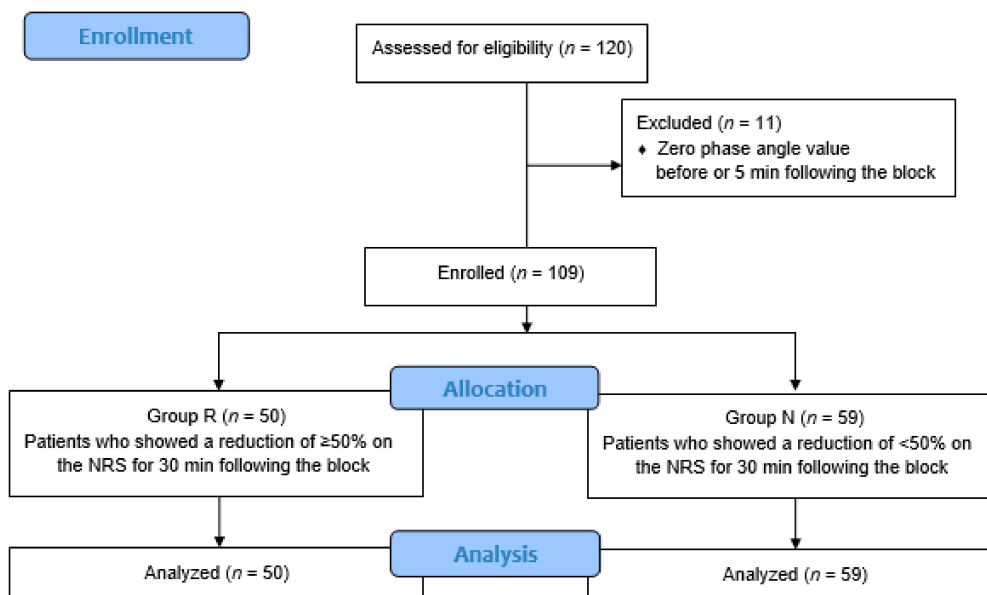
Enrollment

Assessed for eligibility ($n$ = 120)

Excluded ($n$ = 11)
♦ Zero phase angle value before or 5 min following the block

Enrolled ($n$ = 109)

Allocation

Group R ($n$ = 50)
Patients who showed a reduction of ≥50% on the NRS for 30 min following the block

Group N ($n$ = 59)
Patients who showed a reduction of <50% on the NRS for 30 min following the block

Analysis

Analyzed ($n$ = 50)

Analyzed ($n$ = 59)